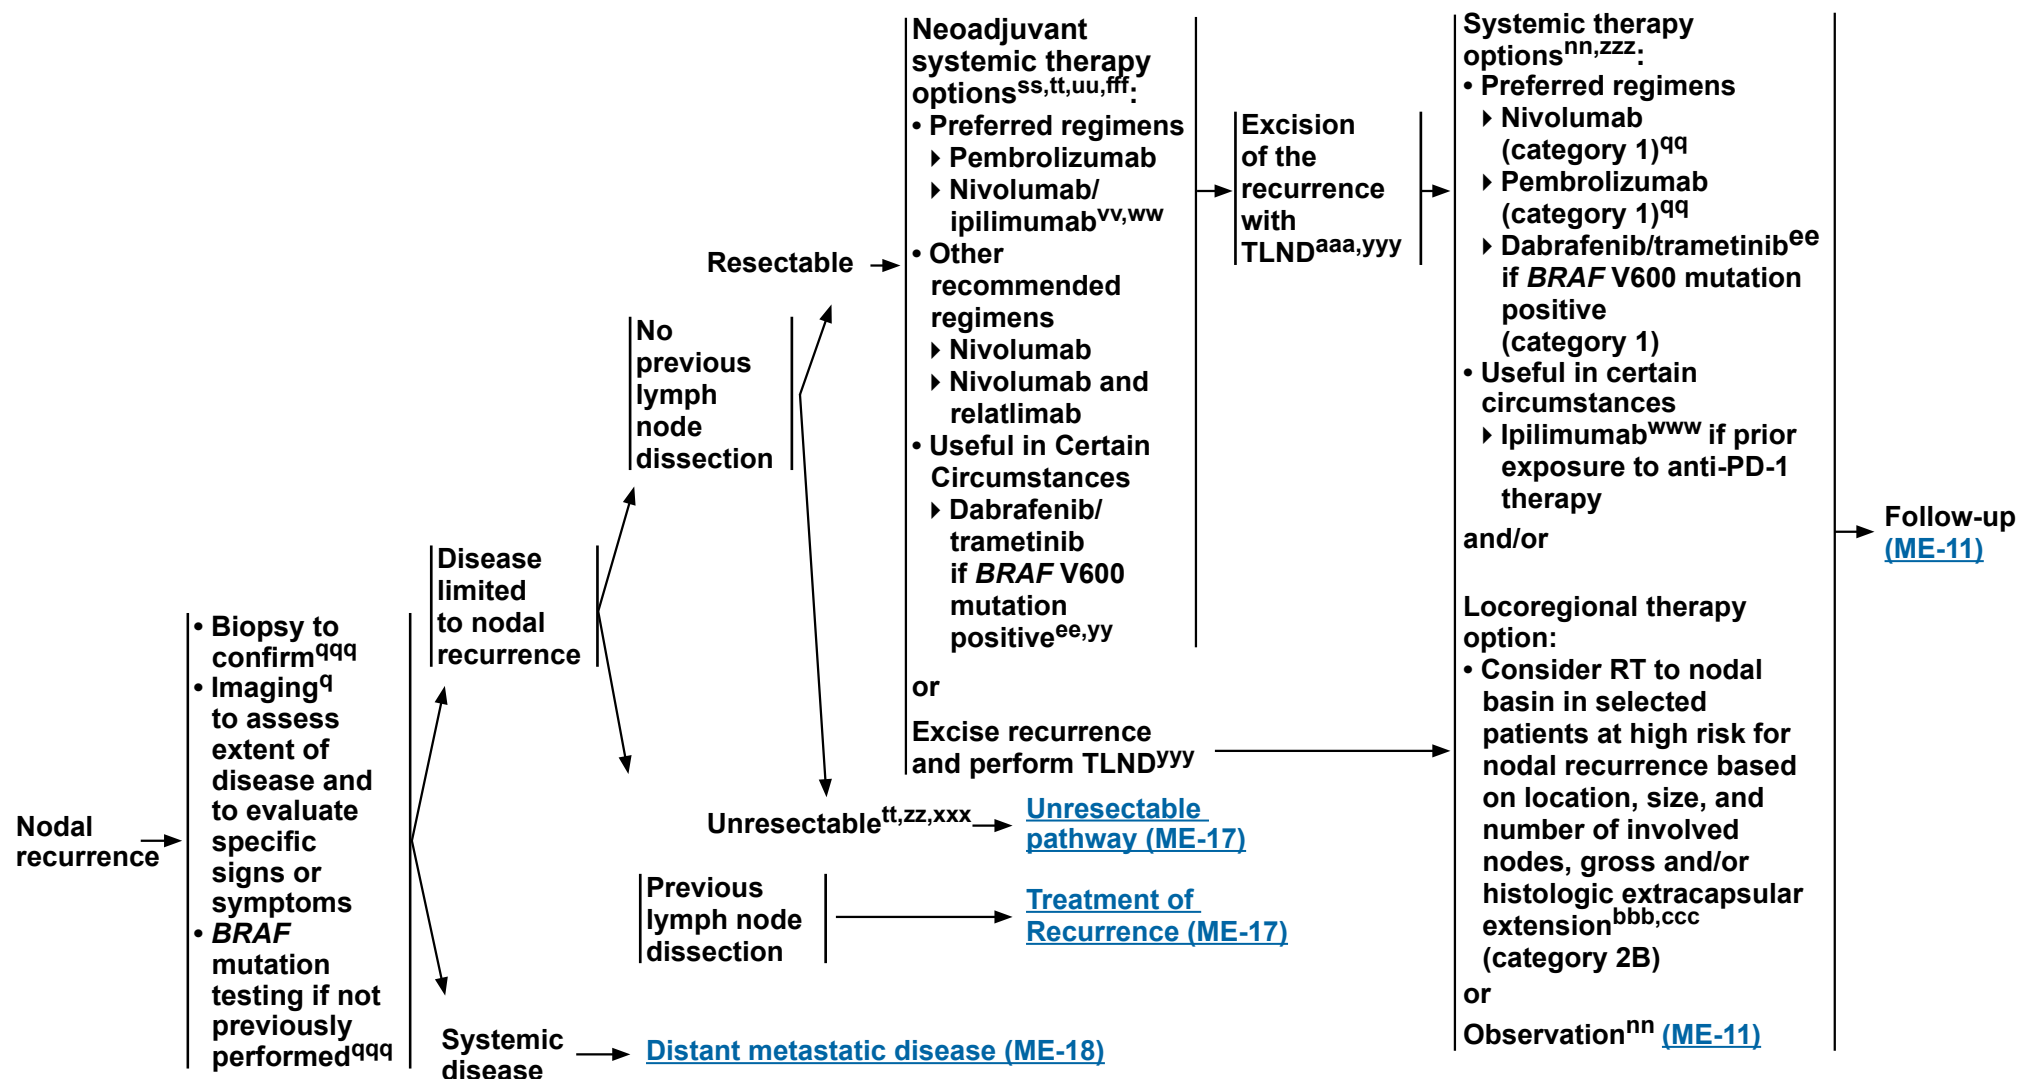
Nodal recurrence

• Biopsy to confirm$^{qqq}$
• Imaging$^{q}$ to assess extent of disease and to evaluate specific signs or symptoms
• *BRAF* mutation testing if not previously performed$^{qqq}$

Disease limited to nodal recurrence

No previous lymph node dissection

Resectable

Neoadjuvant systemic therapy options$^{ss,tt,uu,fff}$:
• Preferred regimens
‣ Pembrolizumab
‣ Nivolumab/ ipilimumab$^{vv,ww}$
• Other recommended regimens
‣ Nivolumab
‣ Nivolumab and relatlimab
• Useful in Certain Circumstances
‣ Dabrafenib/ trametinib if *BRAF* V600 mutation positive$^{ee,yy}$

Excision of the recurrence with TLND$^{aaa,yyy}$

or

Excise recurrence and perform TLND$^{yyy}$

Systemic therapy options$^{nn,zzz}$:
• Preferred regimens
‣ Nivolumab (category 1)$^{qq}$
‣ Pembrolizumab (category 1)$^{qq}$
‣ Dabrafenib/trametinib$^{ee}$ if *BRAF* V600 mutation positive (category 1)
• Useful in certain circumstances
‣ Ipilimumab$^{www}$ if prior exposure to anti-PD-1 therapy

and/or

Locoregional therapy option:
• Consider RT to nodal basin in selected patients at high risk for nodal recurrence based on location, size, and number of involved nodes, gross and/or histologic extracapsular extension$^{bbb,ccc}$ (category 2B)

or

Observation$^{nn}$ (ME-11)

Follow-up (ME-11)

Unresectable$^{tt,zz,xxx}$ Unresectable pathway (ME-17)

Previous lymph node dissection Treatment of Recurrence (ME-17)

Systemic disease Distant metastatic disease (ME-18)